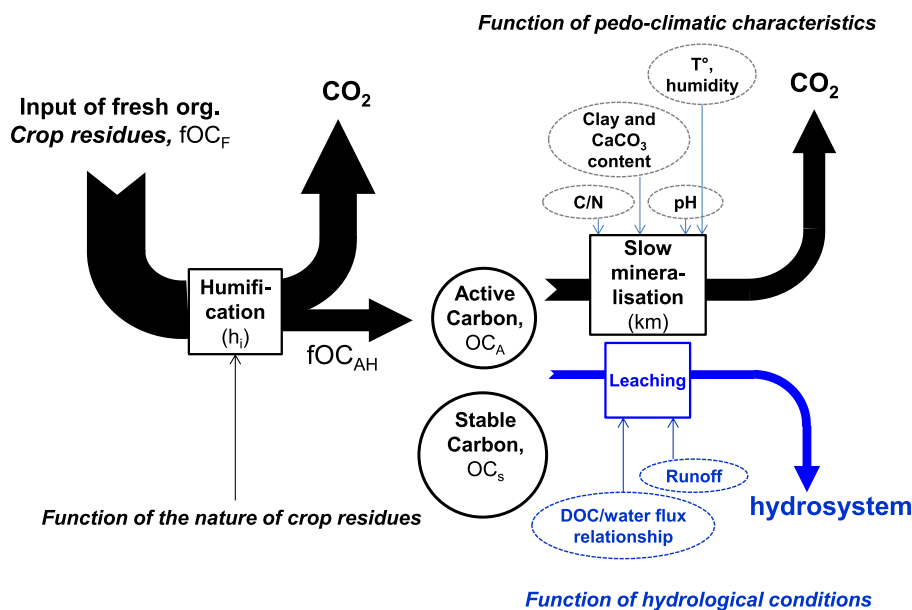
Function of pedo-climatic characteristics

Input of fresh org.
Crop residues, $fOC_F$

$CO_2$

T°, humidity

$CO_2$

Clay and $CaCO_3$ content

C/N

pH

Humification ($h_i$)

Active Carbon, $OC_A$

Slow mineralisation (km)

$fOC_{AH}$

Leaching

Stable Carbon, $OC_s$

Runoff

hydrosystem

DOC/water flux relationship

Function of the nature of crop residues

Function of hydrological conditions